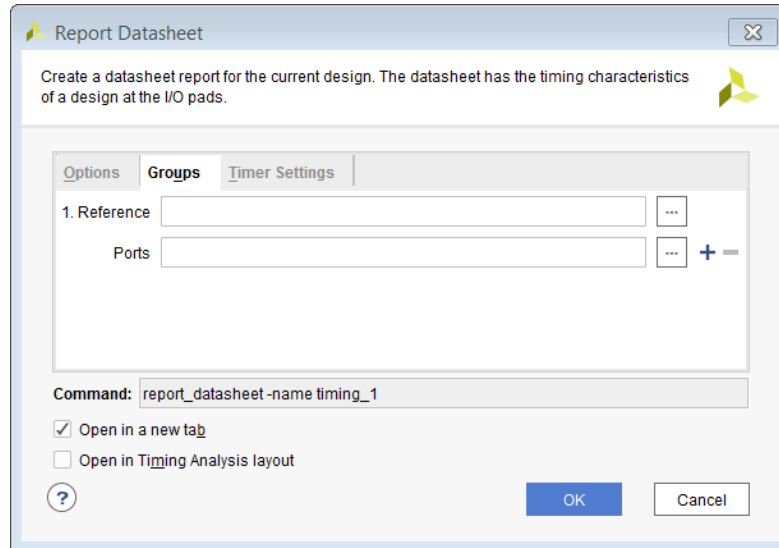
Report Datasheet

Create a datasheet report for the current design. The datasheet has the timing characteristics of a design at the I/O pads.

Options Groups Timer Settings

1. Reference ...

Ports ... + −

Command: report_datasheet -name timing_1

Open in a new tab

Open in Timing Analysis layout

?

OK Cancel